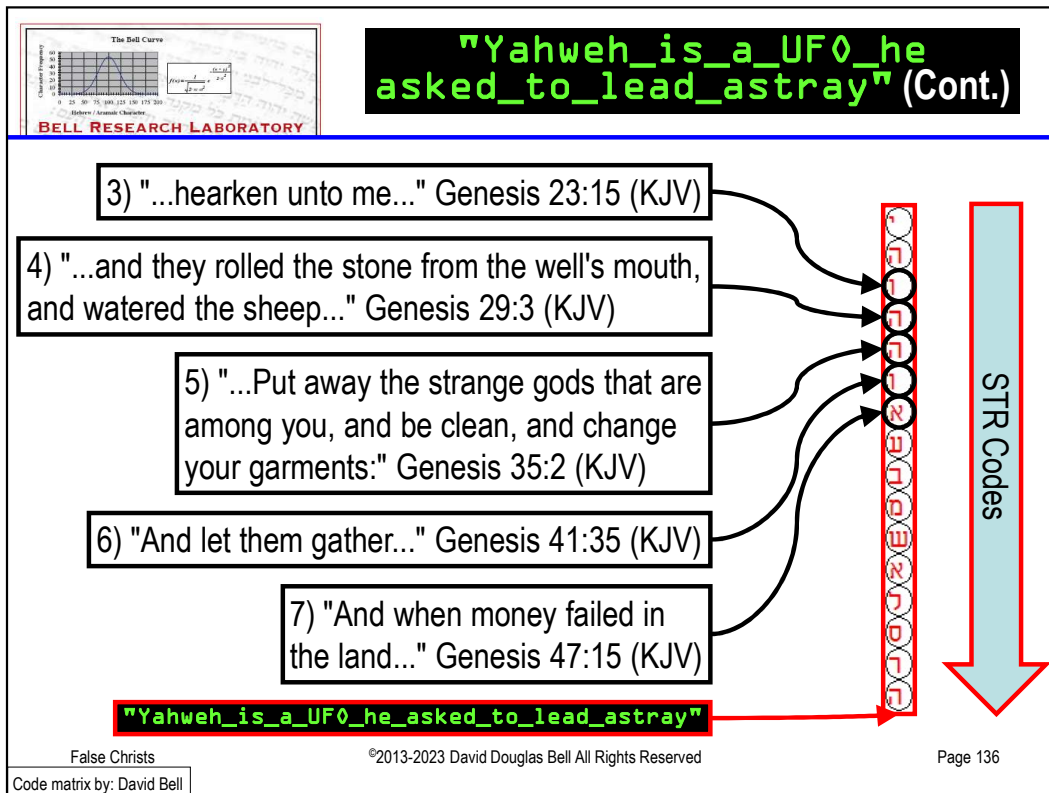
The Bell Curve

Character Frequency

0 25 50 75 100 125 150 175 200

Hebrew / Aramaic Character

BELL RESEARCH LABORATORY

"Yahweh_is_a_UFO_he asked_to_lead_astray" (Cont.)

3) "...hearken unto me..." Genesis 23:15 (KJV)

4) "...and they rolled the stone from the well's mouth, and watered the sheep..." Genesis 29:3 (KJV)

5) "...Put away the strange gods that are among you, and be clean, and change your garments:" Genesis 35:2 (KJV)

6) "And let them gather..." Genesis 41:35 (KJV)

7) "And when money failed in the land..." Genesis 47:15 (KJV)

"Yahweh_is_a_UFO_he_asked_to_lead_astray"

י ה ו ה ה ו א ב ת ם ש צ ל ם ה ה

STR Codes

False Christs

©2013-2023 David Douglas Bell All Rights Reserved

Page 136

Code matrix by: David Bell